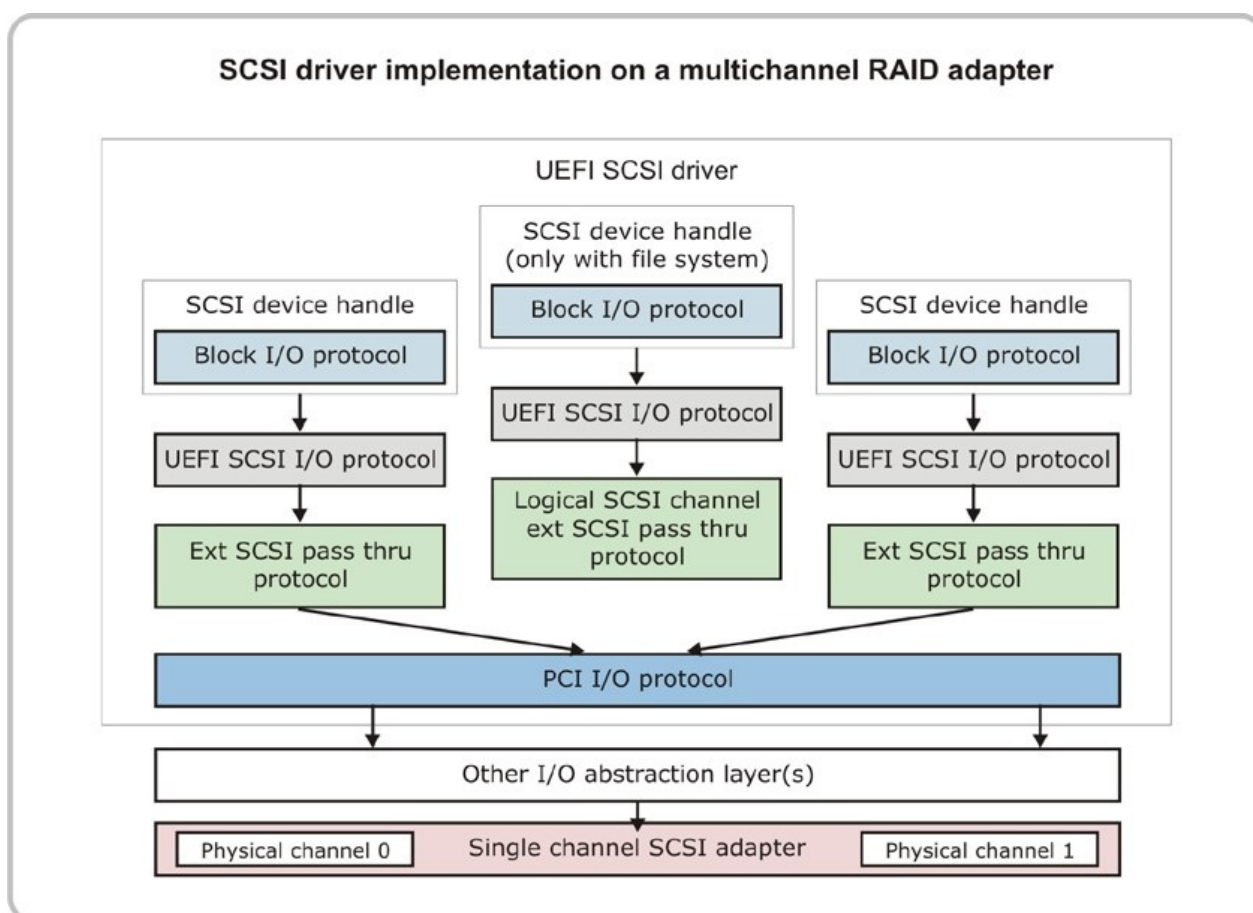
SCSI driver implementation on a multichannel RAID adapter

UEFI SCSI driver

SCSI device handle

Block I/O protocol

UEFI SCSI I/O protocol

Ext SCSI pass thru protocol

SCSI device handle (only with file system)

Block I/O protocol

UEFI SCSI I/O protocol

Logical SCSI channel ext SCSI pass thru protocol

SCSI device handle

Block I/O protocol

UEFI SCSI I/O protocol

Ext SCSI pass thru protocol

PCI I/O protocol

Other I/O abstraction layer(s)

Physical channel 0

Single channel SCSI adapter

Physical channel 1